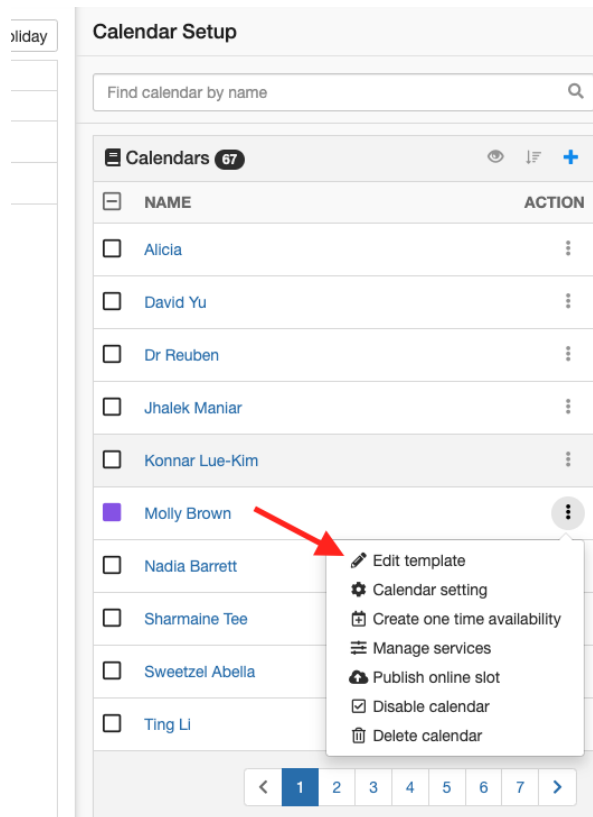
oliday

Calendar Setup

Find calendar by name

Calendars 67

| | NAME | ACTION |
|---|---|---|
| | Alicia | |
| | David Yu | |
| | Dr Reuben | |
| | Jhalek Maniar | |
| | Konnar Lue-Kim | |
| | Molly Brown | |
| | Nadia Barrett | |
| | Sharmaine Tee | |
| | Sweetzel Abella | |
| | Ting Li | |

Edit template
Calendar setting
Create one time availability
Manage services
Publish online slot
Disable calendar
Delete calendar

< 1 2 3 4 5 6 7 >